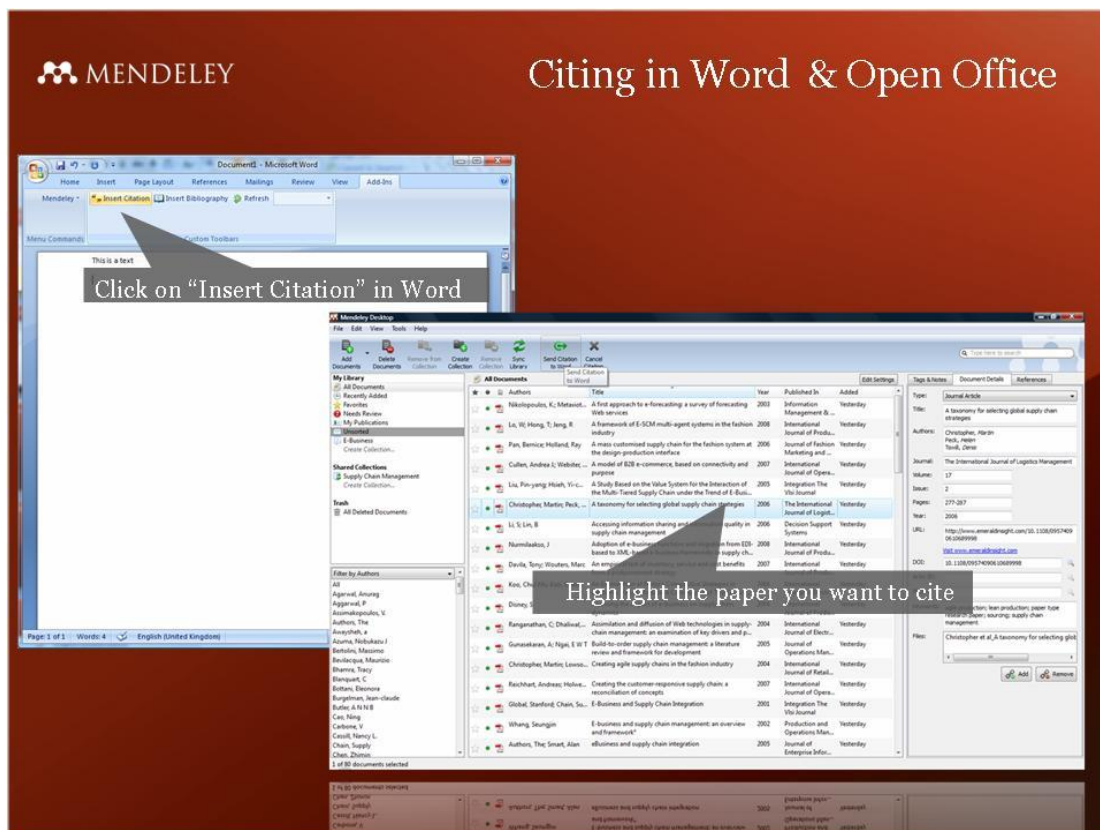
MENDELEY

Citing in Word & Open Office

Document1 - Microsoft Word

Home Insert Page Layout References Mailings Review View Add-Ins

Mendeley Insert Citation Insert Bibliography Refresh

Menu Commands Custom Toolbars

This is a text

Click on "Insert Citation" in Word

Page: 1 of 1 Words: 4 English (United Kingdom)

Mendeley Desktop

File Edit View Tools Help

Add Documents Delete Documents Remove from Collection Create Collection Remove Collection Sync Library Send Citation to Word Cancel Citation

Send Citation to Word

My Library
All Documents
Recently Added
Favorites
Needs Review
My Publications
Unsorted
E-Business
Create Collection...

Shared Collections
Supply Chain Management
Create Collection...

Trash
All Deleted Documents

Filter by Authors
All
Agerwal, Anurag
Aggarwal, P
Assimakopoulos, V.
Authors, The
Awaysheh, a
Azuma, Nobukazu I
Bertolini, Massimo
Bevilacqua, Maurizio
Bhamra, Tracy
Blanquart, C
Bottani, Eleonora
Burgelman, Jean-claude
Butler, A N N B
Cao, Ning
Carbone, V
Cassill, Nancy L.
Chain, Supply
Chen, Zhimin

1 of 80 documents selected

All Documents Edit Settings

| Authors | Title | Year | Published In | Added |
|---|---|---|---|---|
| Nikolopoulos, K.; Metaxiot... | A first approach to e-forecasting: a survey of forecasting Web services | 2003 | Information Management & ... | Yesterday |
| Lo, W; Hong, T; Jeng, R | A framework of E-SCM multi-agent systems in the fashion industry | 2008 | International Journal of Produ... | Yesterday |
| Pan, Bernice; Holland, Ray | A mass customised supply chain for the fashion system at the design-production interface | 2006 | Journal of Fashion Marketing and ... | Yesterday |
| Cullen, Andrea J.; Webster, ... | A model of B2B e-commerce, based on connectivity and purpose | 2007 | International Journal of Opera... | Yesterday |
| Liu, Pin-yang; Hsieh, Yi-c... | A Study Based on the Value System for the Interaction of the Multi-Tiered Supply Chain under the Trend of E-Busi... | 2005 | Integration The Vlsi Journal | Yesterday |
| Christopher, Martin; Peck, ... | A taxonomy for selecting global supply chain strategies | 2006 | The International Journal of Logist... | Yesterday |
| Li, S; Lin, B | Accessing information sharing and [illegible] quality in supply chain management | 2006 | Decision Support Systems | Yesterday |
| Nurmilaakso, J | Adoption of e-business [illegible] based to XML-based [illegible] supply ch... | 2008 | International Journal of Produ... | Yesterday |
| Davila, Tony; Wouters, Marc | An empirical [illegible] benefits | 2007 | International | |
| Koo, Chu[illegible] | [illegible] | | | |
| Disney, S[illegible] | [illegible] | | | |
| Ranganathan, C; Dhaliwal,... | Assimilation and diffusion of Web technologies in supply-chain management: an examination of key drivers and p... | 2004 | International Journal of Electr... | Yesterday |
| Gunasekaran, A; Ngai, E W T | Build-to-order supply chain management: a literature review and framework for development | 2005 | Journal of Operations Man... | Yesterday |
| Christopher, Martin; Lowso... | Creating agile supply chains in the fashion industry | 2004 | International Journal of Retail... | Yesterday |
| Reichhart, Andreas; Holwe... | Creating the customer-responsive supply chain: a reconciliation of concepts | 2007 | International Journal of Opera... | Yesterday |
| Global, Stanford; Chain, Su... | E-Business and Supply Chain Integration | 2001 | Integration The Vlsi Journal | Yesterday |
| Wheng, Seungjin | E-business and supply chain management: an overview and framework | 2002 | Production and Operations Man... | Yesterday |
| Authors, The; Smart, Alan | eBusiness and supply chain integration | 2005 | Journal of Enterprise Infor... | Yesterday |

Highlight the paper you want to cite

Type here to search

Tags & Notes Document Details References

Type: Journal Article
Title: A taxonomy for selecting global supply chain strategies
Authors: Christopher, Martin; Peck, Helen; Towill, Denis
Journal: The International Journal of Logistics Management
Volume: 17
Issue: 2
Pages: 277-287
Year: 2006
URL: http://www.emeraldinsight.com/10.1108/09574090610689998
Visit www.emeraldinsight.com
DOI: 10.1108/09574090610689998
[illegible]ction; lean production; paper type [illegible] paper; sourcing; supply chain management
Files: Christopher et al, A taxonomy for selecting glo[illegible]

Add Remove